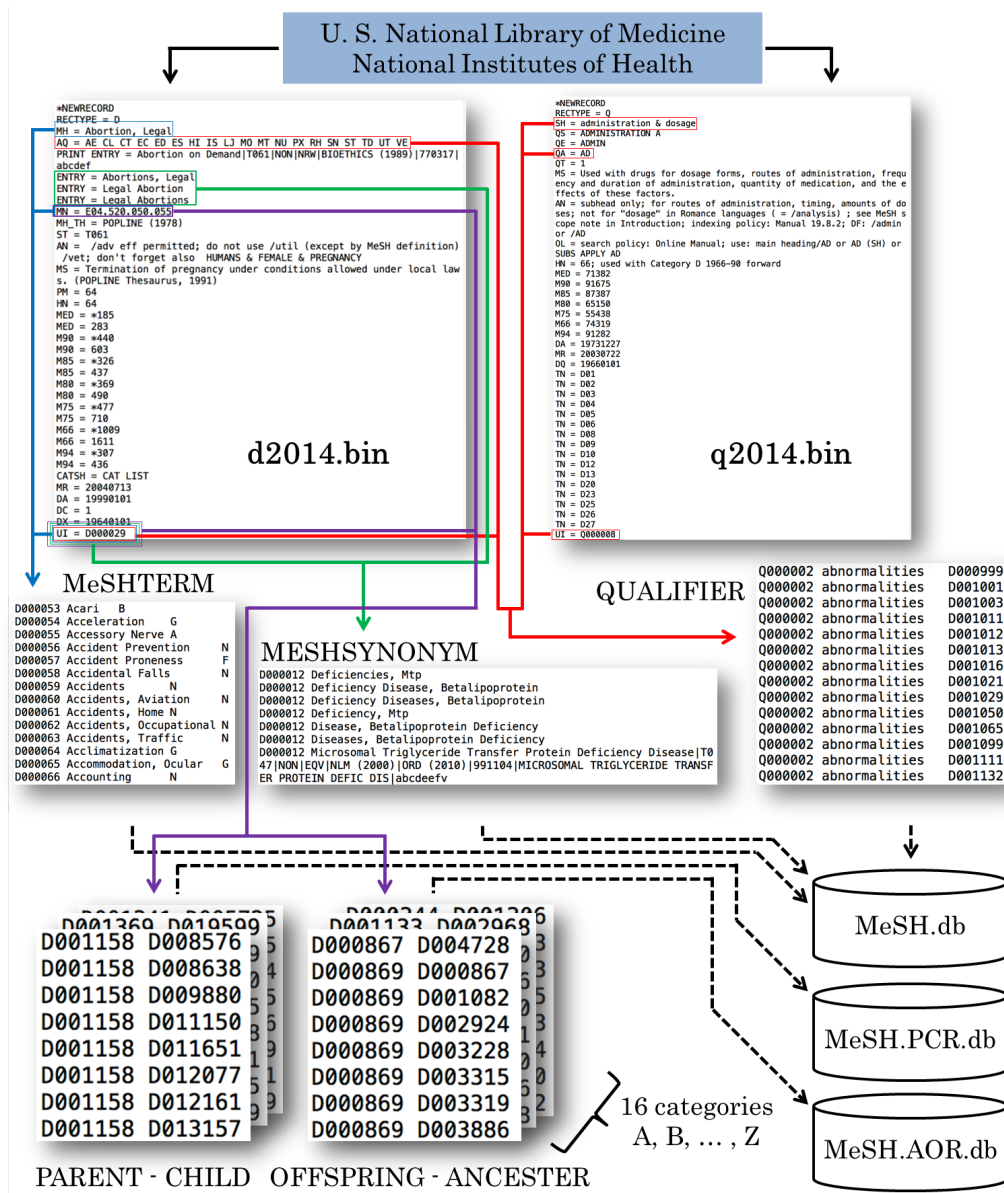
U. S. National Library of Medicine
National Institutes of Health

*NEWRECORD
RECTYPE = D
MH = Abortion, Legal
AQ = AE CL CT EC ED ES HI IS LJ MO MT NU PX RH SN ST TD UT VE
PRINT ENTRY = Abortion on Demand|T061|NON|NRW|BIOETHICS (1989)|770317|abcdef
ENTRY = Abortions, Legal
ENTRY = Legal Abortion
ENTRY = Legal Abortions
MN = E04.520.050.055
MH_TH = POPLINE (1978)
ST = T061
AN = /adv eff permitted; do not use /util (except by MeSH definition) /vet; don't forget also HUMANS & FEMALE & PREGNANCY
MS = Termination of pregnancy under conditions allowed under local laws. (POPLINE Thesaurus, 1991)
PM = 64
HN = 64
MED = *185
MED = 283
M90 = *440
M90 = 603
M85 = *326
M85 = 437
M80 = *369
M80 = 490
M75 = *477
M75 = 710
M66 = *1009
M66 = 1611
M94 = *307
M94 = 436
CATSH = CAT LIST
MR = 20040713
DA = 19990101
DC = 1
DX = 19640101
UI = D000029

d2014.bin

*NEWRECORD
RECTYPE = Q
SH = administration & dosage
QS = ADMINISTRATION A
QE = ADMIN
QA = AD
QT = 1
MS = Used with drugs for dosage forms, routes of administration, frequency and duration of administration, quantity of medication, and the effects of these factors.
AN = subhead only; for routes of administration, timing, amounts of doses; not for "dosage" in Romance languages ( = /analysis) ; see MeSH scope note in Introduction; indexing policy: Manual 19.8.2; DF: /admin or /AD
OL = search policy: Online Manual; use: main heading/AD or AD (SH) or SUBS APPLY AD
HN = 66; used with Category D 1966-90 forward
MED = 71382
M90 = 91675
M85 = 87387
M80 = 65150
M75 = 55438
M66 = 74319
M94 = 91282
DA = 19731227
MR = 20030722
DQ = 19660101
TN = D01
TN = D02
TN = D03
TN = D04
TN = D05
TN = D06
TN = D08
TN = D09
TN = D10
TN = D12
TN = D13
TN = D20
TN = D23
TN = D25
TN = D26
TN = D27
UI = Q000008

q2014.bin

MeSHTERM

D000053 Acari B
D000054 Acceleration G
D000055 Accessory Nerve A
D000056 Accident Prevention N
D000057 Accident Proneness F
D000058 Accidental Falls N
D000059 Accidents N
D000060 Accidents, Aviation N
D000061 Accidents, Home N
D000062 Accidents, Occupational N
D000063 Accidents, Traffic N
D000064 Acclimatization G
D000065 Accommodation, Ocular G
D000066 Accounting N

MESHSYNONYM

D000012 Deficiencies, Mtp
D000012 Deficiency Disease, Betalipoprotein
D000012 Deficiency Diseases, Betalipoprotein
D000012 Deficiency, Mtp
D000012 Disease, Betalipoprotein Deficiency
D000012 Diseases, Betalipoprotein Deficiency
D000012 Microsomal Triglyceride Transfer Protein Deficiency Disease|T047|NON|EQV|NLM (2000)|ORD (2010)|991104|MICROSOMAL TRIGLYCERIDE TRANSFER PROTEIN DEFIC DIS|abcdeefv

QUALIFIER

Q000002 abnormalities D000999
Q000002 abnormalities D001001
Q000002 abnormalities D001003
Q000002 abnormalities D001011
Q000002 abnormalities D001012
Q000002 abnormalities D001013
Q000002 abnormalities D001016
Q000002 abnormalities D001021
Q000002 abnormalities D001029
Q000002 abnormalities D001050
Q000002 abnormalities D001065
Q000002 abnormalities D001099
Q000002 abnormalities D001111
Q000002 abnormalities D001132

D001369 D019599
D001158 D008576
D001158 D008638
D001158 D009880
D001158 D011150
D001158 D011651
D001158 D012077
D001158 D012161
D001158 D013157

D001133 D002968
D000867 D004728
D000869 D000867
D000869 D001082
D000869 D002924
D000869 D003228
D000869 D003315
D000869 D003319
D000869 D003886

16 categories
A, B, … , Z

MeSH.db
MeSH.PCR.db
MeSH.AOR.db

PARENT - CHILD OFFSPRING - ANCESTER